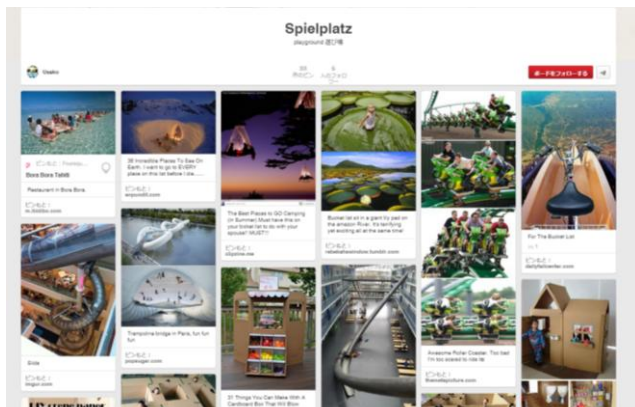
Spielplatz

playground 遊び場

Osako

ボードをフォローする

ピンもと： Pomlap...

Bora Bora Tahiti

Restaurant in Bora Bora

ピンもと：
m.tbbbbs.com

36 Incredible Places To See On Earth. I want to go to EVERY place on this list before I die......

ピンもと：
onpoint5.com

The Best Places to GO Camping (in Summer) Must have this on your bucket list to do with your spouse!! MUST!!

ピンもと：
sfgate.me

Bucket list sit in a giant lily pad on the amazon River. It's terrifying yet exciting all at the same time!

ピンもと：
rebelsthebreakfree.tumblr.com

For The Bucket List

ピンもと：
dailyfeliciter.com

Trampoline bridge in Paris, fun fun fun

ピンもと：
zoyaugen.com

Slide

ピンもと：
imgur.com

31 Things You Can Make With A Cardboard Box That Will Blow

Awesome Roller Coaster. Too bad I'm too scared to ride it

ピンもと：
themetapicture.com